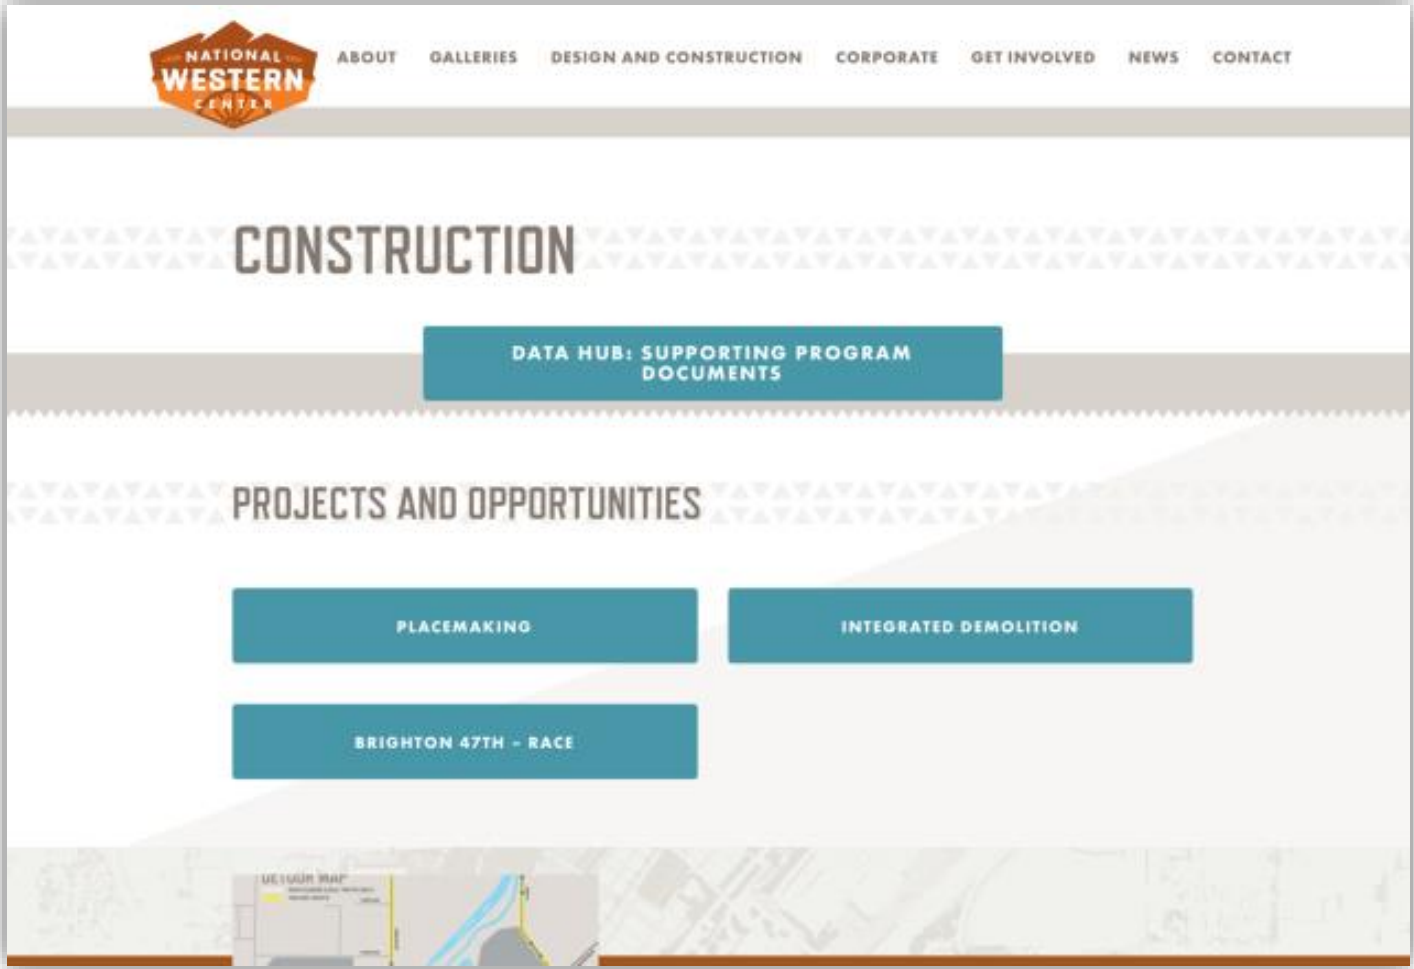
NATIONAL WESTERN CENTER

ABOUT GALLERIES DESIGN AND CONSTRUCTION CORPORATE GET INVOLVED NEWS CONTACT

CONSTRUCTION

DATA HUB: SUPPORTING PROGRAM DOCUMENTS

PROJECTS AND OPPORTUNITIES

PLACEMAKING

INTEGRATED DEMOLITION

BRIGHTON 47TH - RACE

DETOUR MAP

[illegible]